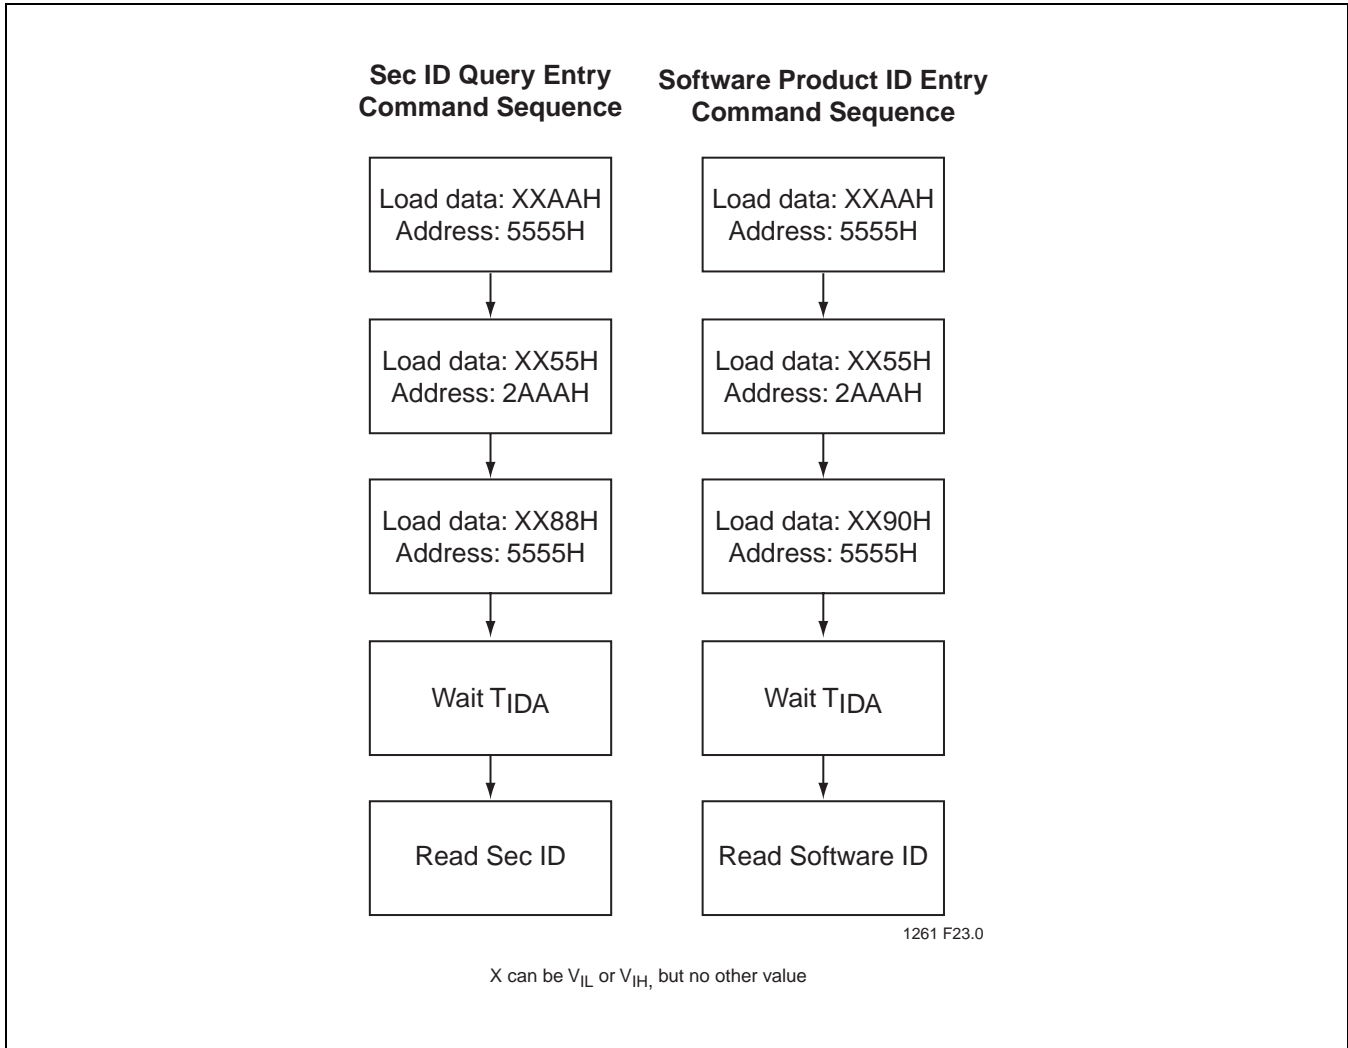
Sec ID Query Entry Command Sequence

Load data: XXAAH
Address: 5555H

Load data: XX55H
Address: 2AAAH

Load data: XX88H
Address: 5555H

Wait $T_{IDA}$

Read Sec ID

Software Product ID Entry Command Sequence

Load data: XXAAH
Address: 5555H

Load data: XX55H
Address: 2AAAH

Load data: XX90H
Address: 5555H

Wait $T_{IDA}$

Read Software ID

1261 F23.0

X can be $V_{IL}$ or $V_{IH,}$ but no other value